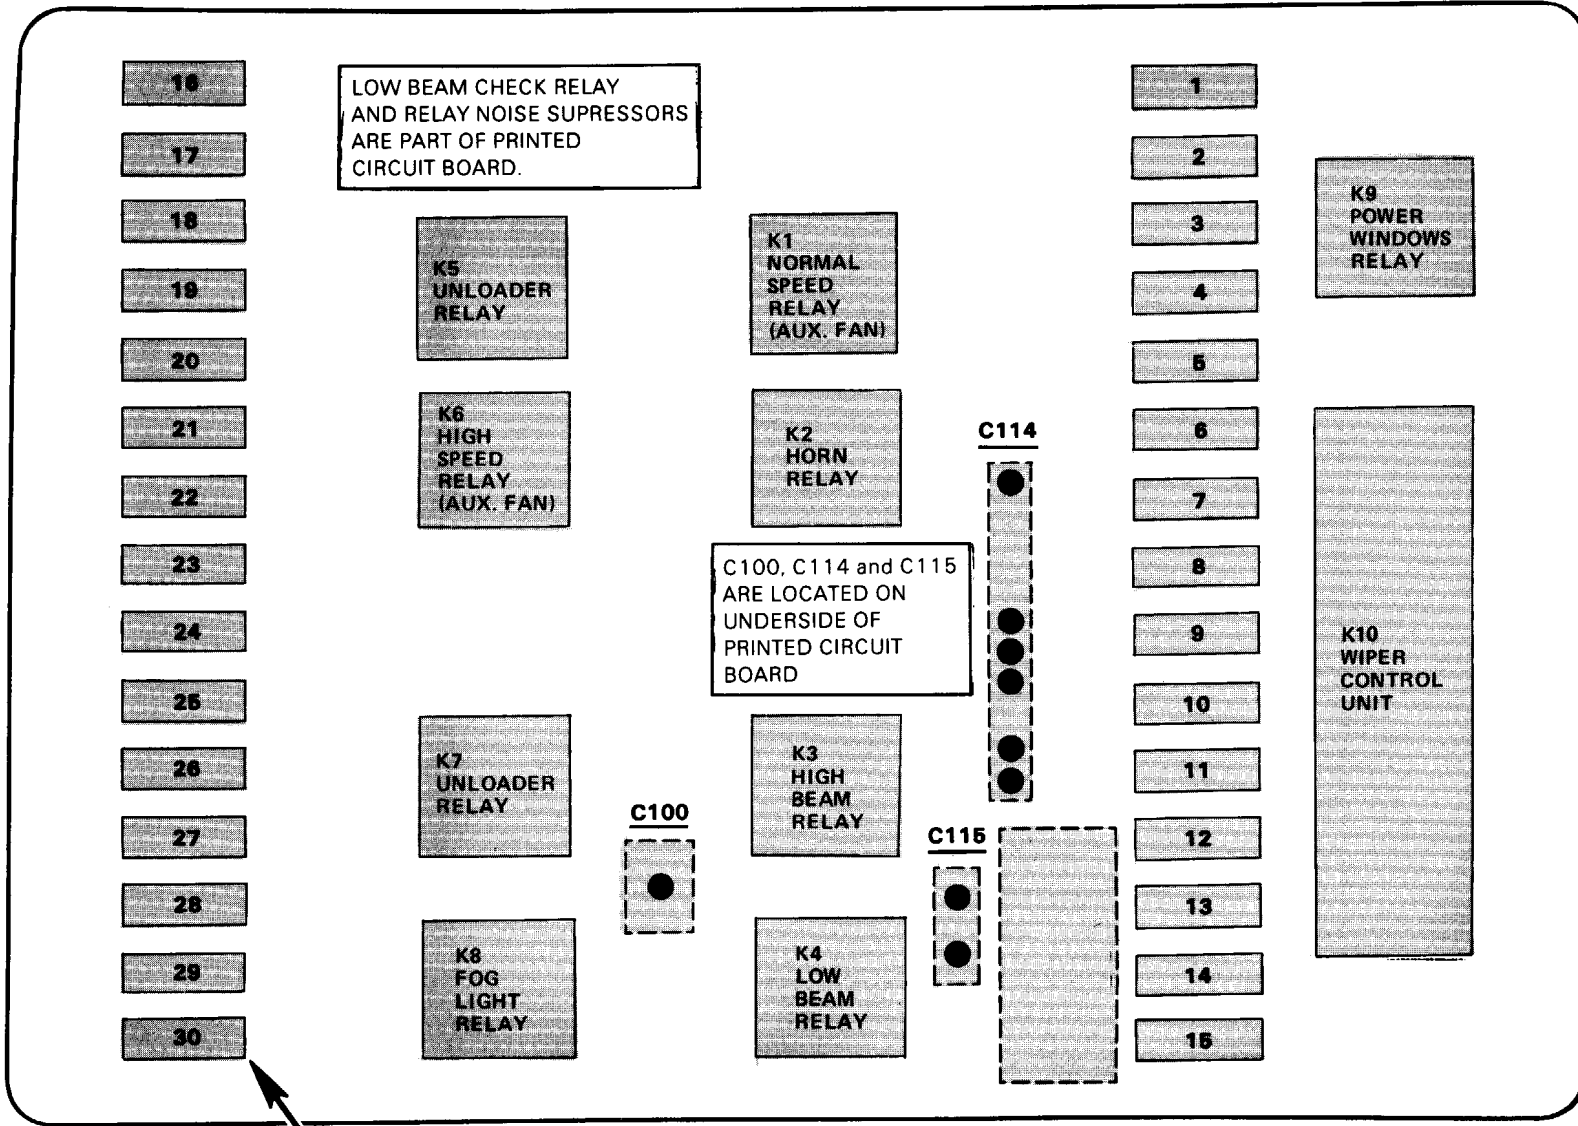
16

17

18

19

20

21

22

23

24

25

26

27

28

29

30

LOW BEAM CHECK RELAY AND RELAY NOISE SUPRESSORS ARE PART OF PRINTED CIRCUIT BOARD.

K5 UNLOADER RELAY

K1 NORMAL SPEED RELAY (AUX. FAN)

K6 HIGH SPEED RELAY (AUX. FAN)

K2 HORN RELAY

C114

C100, C114 and C115 ARE LOCATED ON UNDERSIDE OF PRINTED CIRCUIT BOARD

K7 UNLOADER RELAY

C100

K3 HIGH BEAM RELAY

C115

K8 FOG LIGHT RELAY

K4 LOW BEAM RELAY

1

2

3

4

5

6

7

8

9

10

11

12

13

14

15

K9 POWER WINDOWS RELAY

K10 WIPER CONTROL UNIT